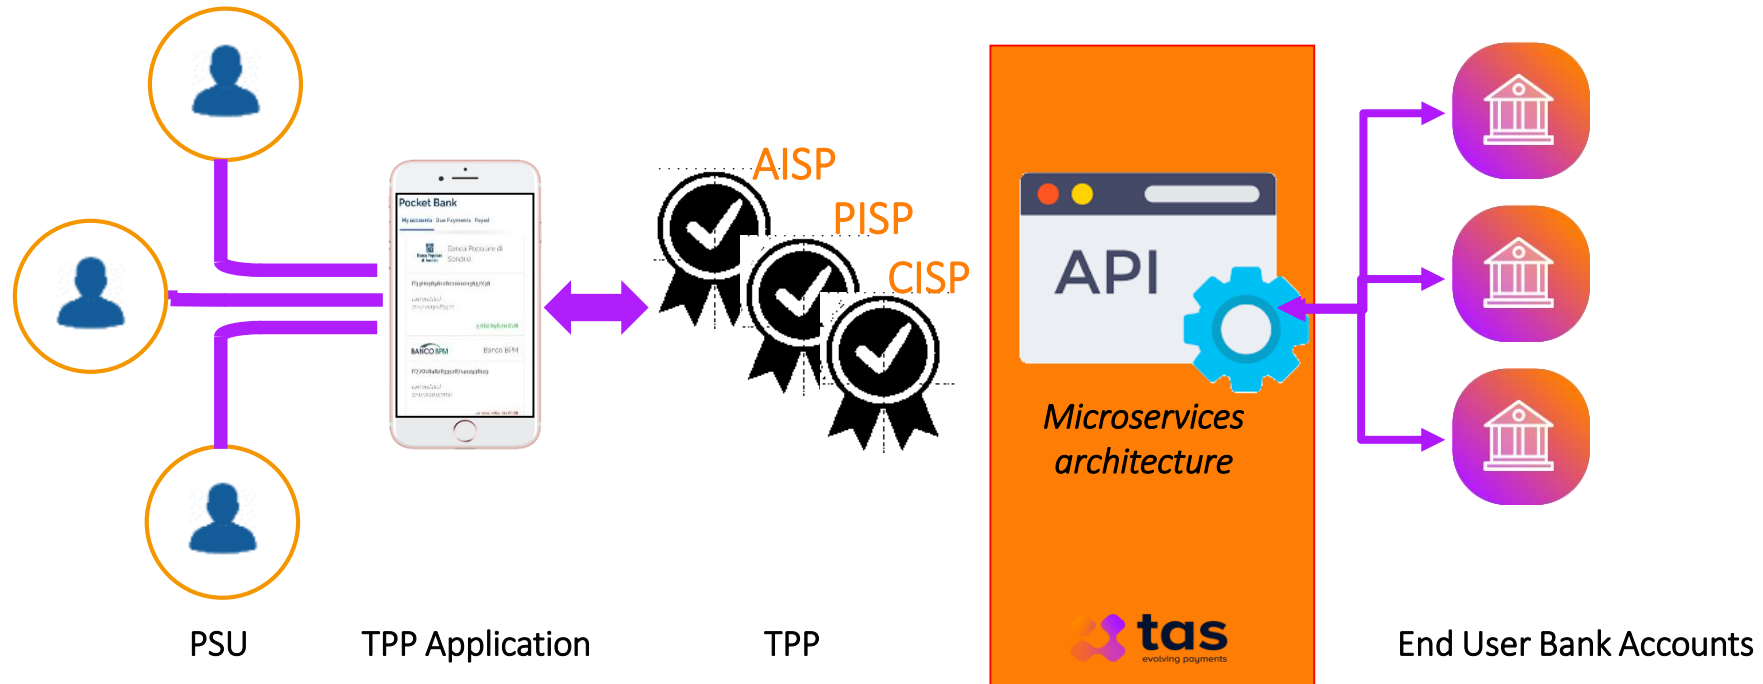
Pocket Bank
My accounts Due Payments Payed
Banca Popolare di Sondrio
BANCO BPM
Banco BPM

AISP
PISP
CISP

API

Microservices architecture

tas
evolving payments

PSU
TPP Application
TPP
End User Bank Accounts